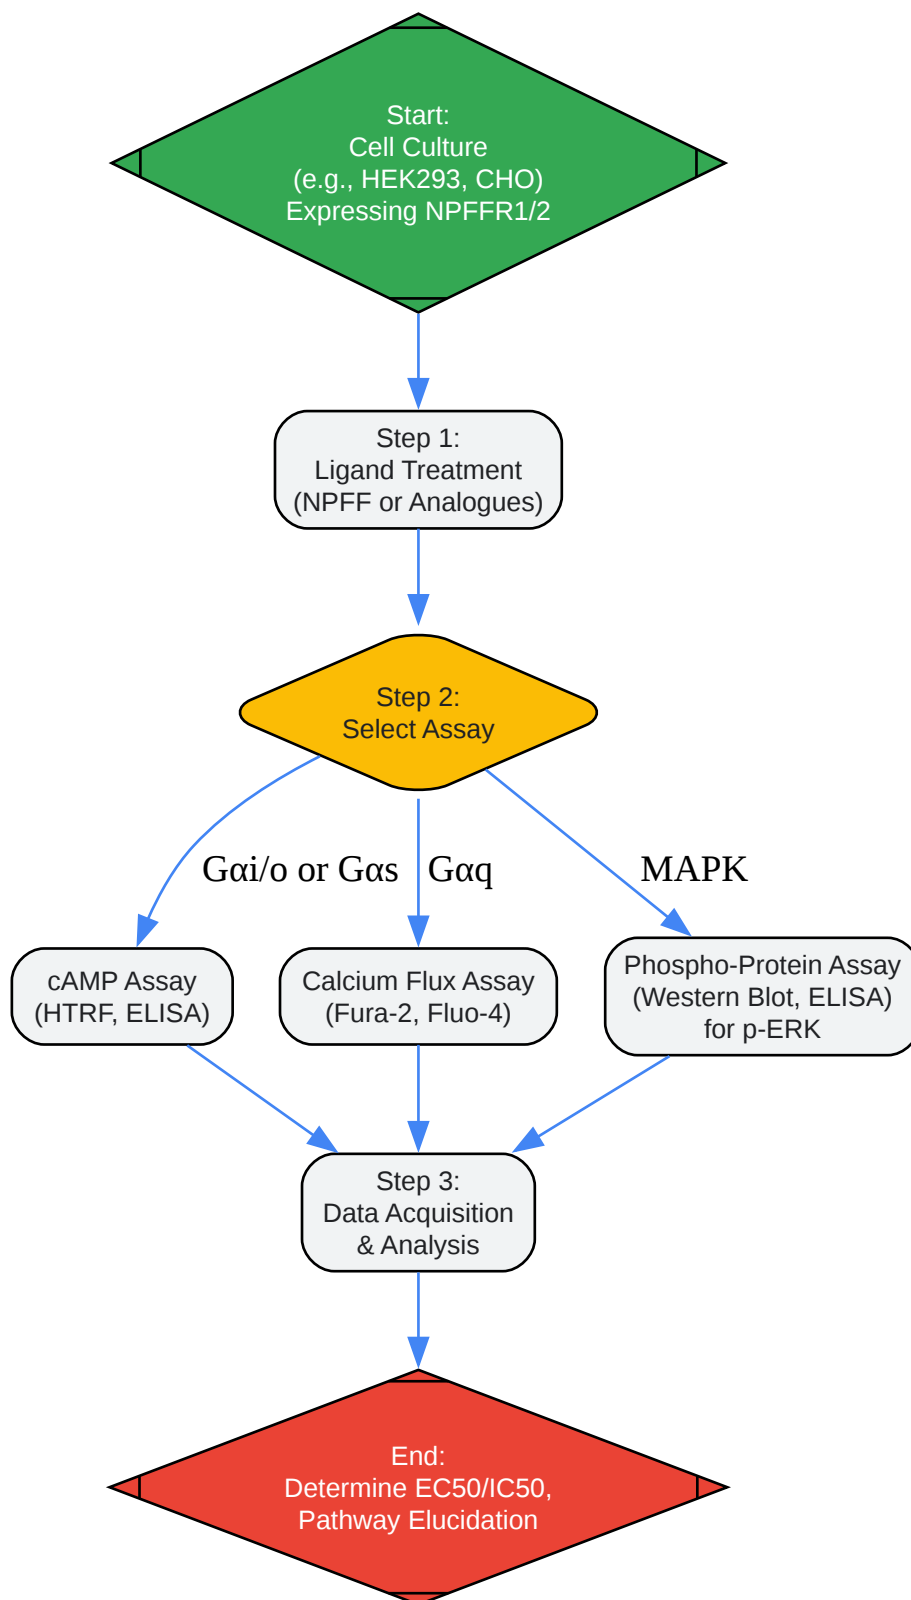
Start:
Cell Culture
(e.g., HEK293, CHO)
Expressing NPFFR1/2

Step 1:
Ligand Treatment
(NPFF or Analogues)

Step 2:
Select Assay

Gαi/o or Gαs

Gαq

MAPK

cAMP Assay
(HTRF, ELISA)

Calcium Flux Assay
(Fura-2, Fluo-4)

Phospho-Protein Assay
(Western Blot, ELISA)
for p-ERK

Step 3:
Data Acquisition
& Analysis

End:
Determine EC50/IC50,
Pathway Elucidation